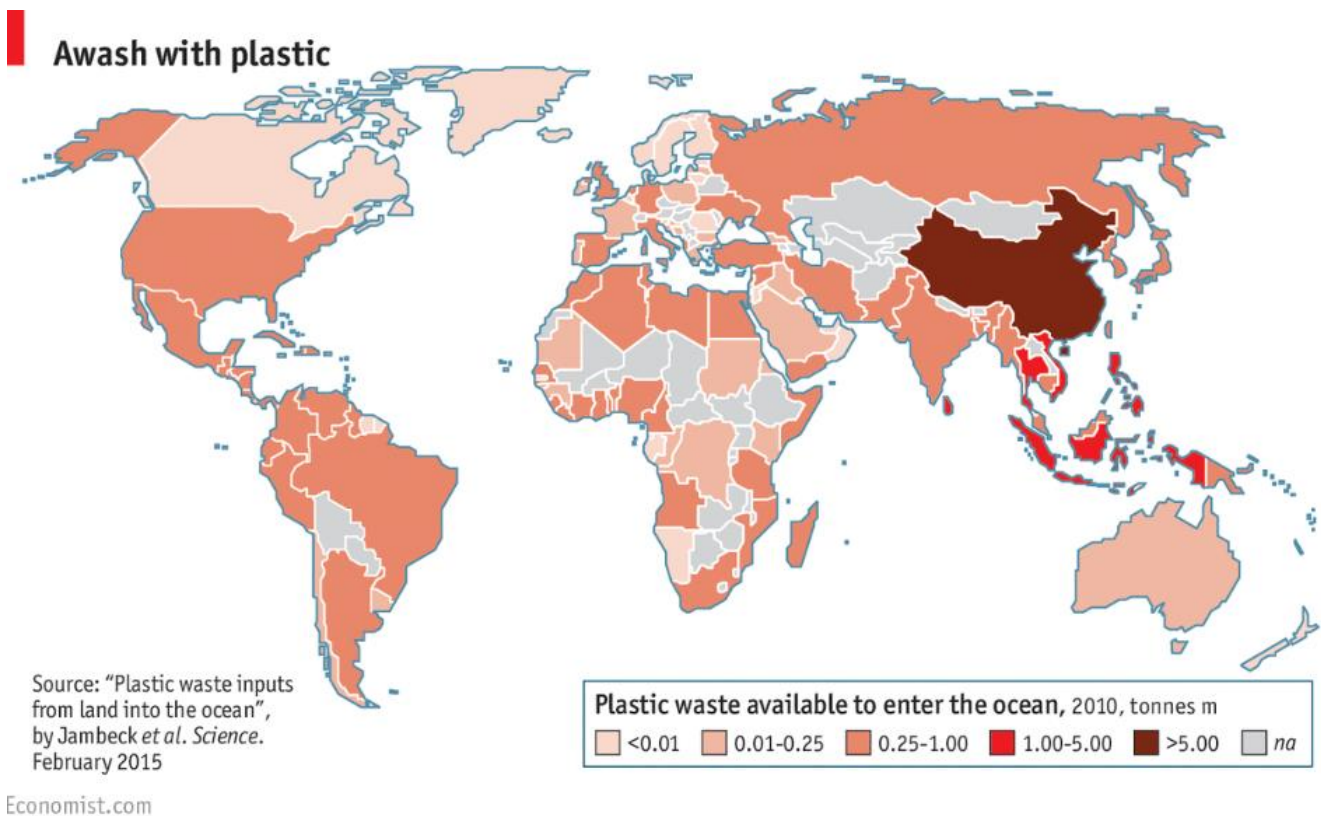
Awash with plastic

Source: "Plastic waste inputs from land into the ocean", by Jambeck et al. Science. February 2015

Plastic waste available to enter the ocean, 2010, tonnes m

<0.01 0.01-0.25 0.25-1.00 1.00-5.00 >5.00 na

Economist.com